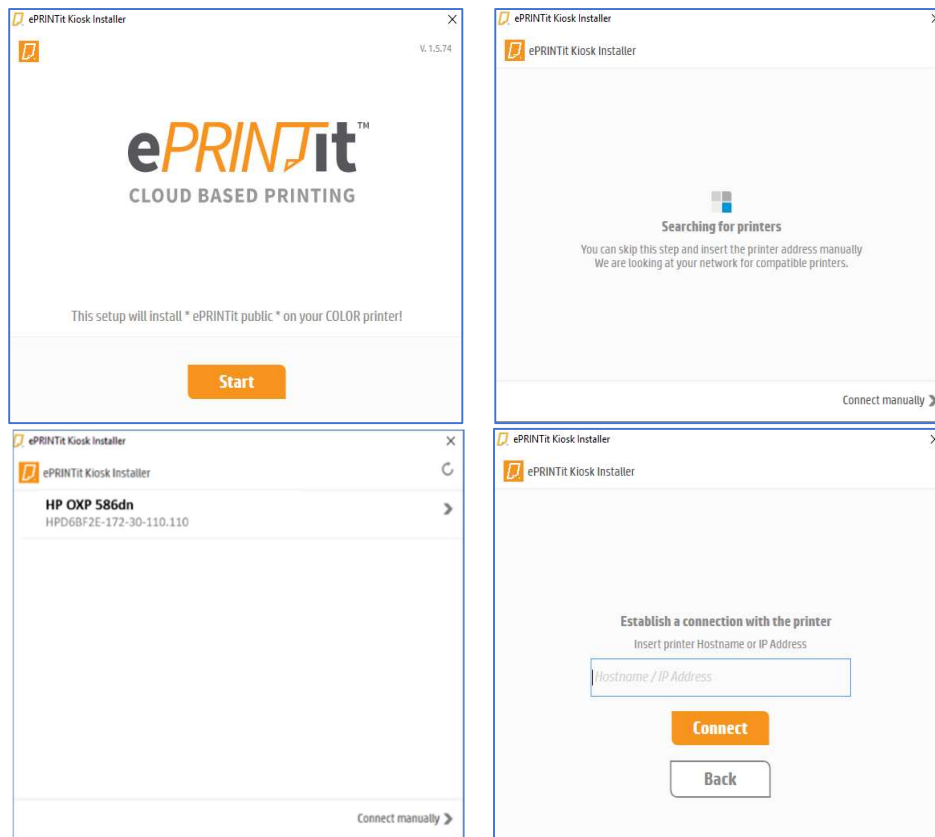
ePRINTit Kiosk Installer
×
V. 1.5.74
ePRINTit™
CLOUD BASED PRINTING

This setup will install * ePRINTit public * on your COLOR printer!

Start

ePRINTit Kiosk Installer
ePRINTit Kiosk Installer

Searching for printers
You can skip this step and insert the printer address manually
We are looking at your network for compatible printers.

Connect manually

ePRINTit Kiosk Installer
×
ePRINTit Kiosk Installer
HP OXP 586dn
HPD6BF2E-172-30-110.110

Connect manually

ePRINTit Kiosk Installer
ePRINTit Kiosk Installer

Establish a connection with the printer
Insert printer Hostname or IP Address
Hostname / IP Address

Connect

Back